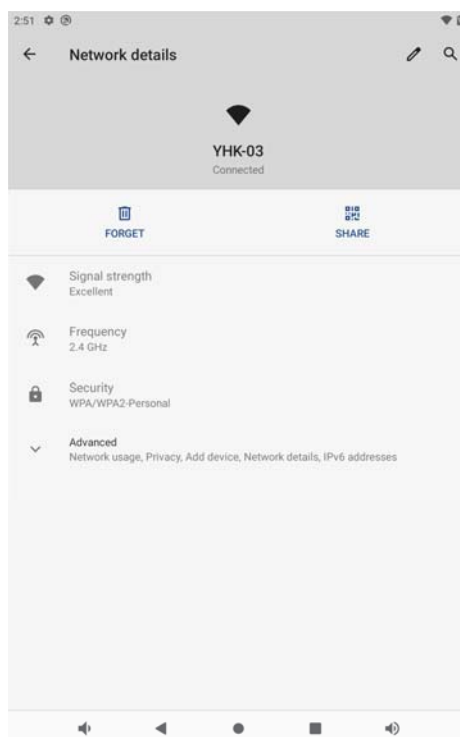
2:51

Network details

YHK-03
Connected

FORGET

SHARE

Signal strength
Excellent

Frequency
2.4 GHz

Security
WPA/WPA2-Personal

Advanced
Network usage, Privacy, Add device, Network details, IPv6 addresses